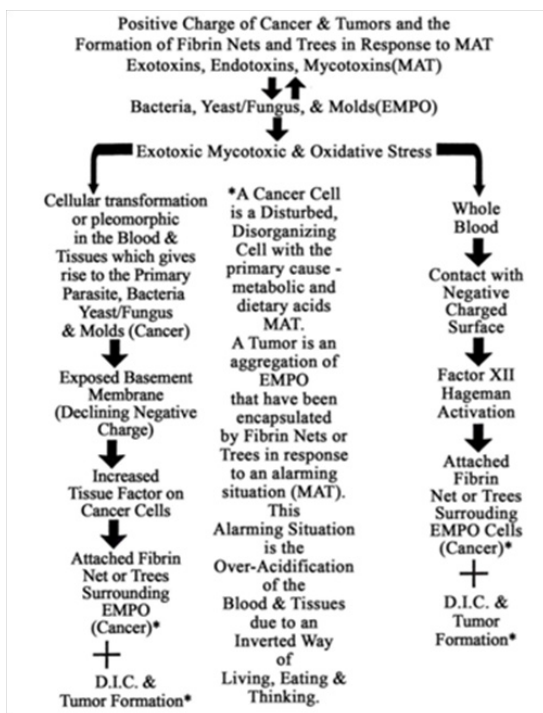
Positive Charge of Cancer & Tumors and the Formation of Fibrin Nets and Trees in Response to MAT Exotoxins, Endotoxins, Mycotoxins(MAT)

Bacteria, Yeast/Fungus, & Molds(EMPO)

Exotoxic Mycotoxic & Oxidative Stress

Cellular transformation or pleomorphic in the Blood & Tissues which gives rise to the Primary Parasite, Bacteria Yeast/Fungus & Molds (Cancer)

Exposed Basement Membrane (Declining Negative Charge)

Increased Tissue Factor on Cancer Cells

Attached Fibrin Net or Trees Surrounding EMPO (Cancer)*

+

D.I.C. & Tumor Formation*

*A Cancer Cell is a Disturbed, Disorganizing Cell with the primary cause - metabolic and dietary acids MAT.
A Tumor is an aggregation of EMPO that have been encapsulated by Fibrin Nets or Trees in response to an alarming situation (MAT). This Alarming Situation is the Over-Acidification of the Blood & Tissues due to an Inverted Way of Living, Eating & Thinking.

Whole Blood

Contact with Negative Charged Surface

Factor XII Hageman Activation

Attached Fibrin Net or Trees Surrounding EMPO Cells (Cancer)*

+

D.I.C. & Tumor Formation*